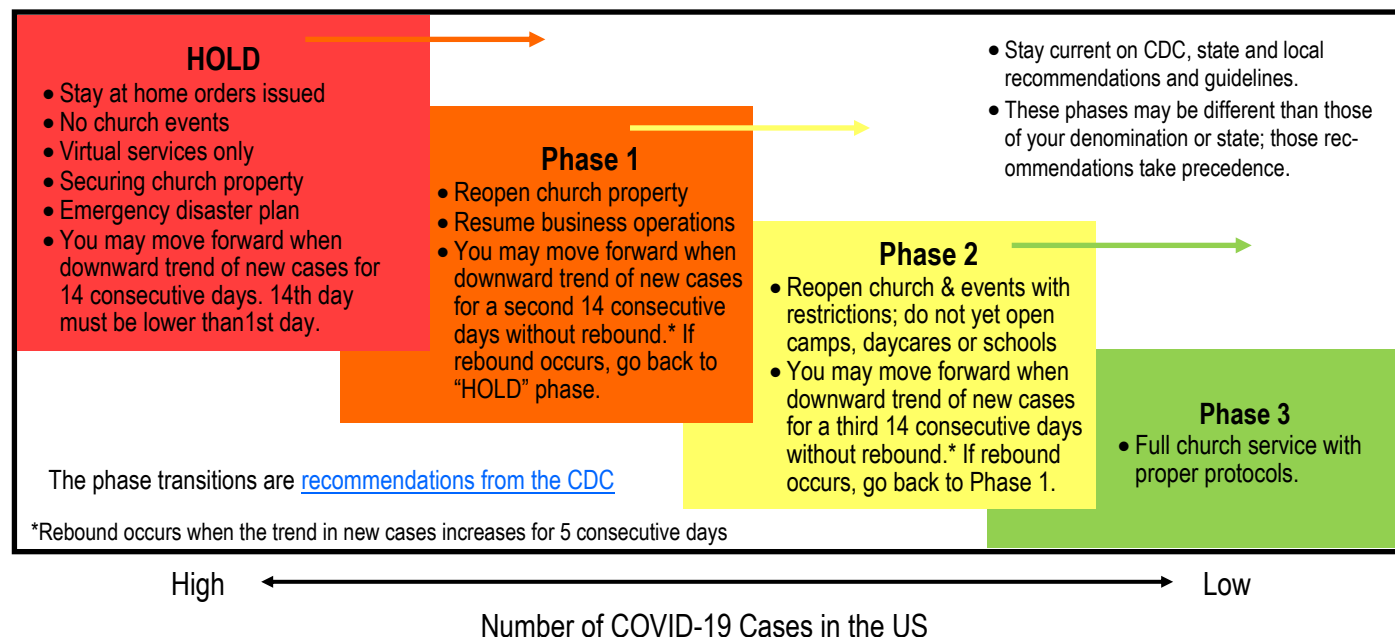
HOLD
- Stay at home orders issued
- No church events
- Virtual services only
- Securing church property
- Emergency disaster plan
- You may move forward when downward trend of new cases for 14 consecutive days. 14th day must be lower than1st day.

Phase 1
- Reopen church property
- Resume business operations
- You may move forward when downward trend of new cases for a second 14 consecutive days without rebound.* If rebound occurs, go back to "HOLD" phase.

Phase 2
- Reopen church & events with restrictions; do not yet open camps, daycares or schools
- You may move forward when downward trend of new cases for a third 14 consecutive days without rebound.* If rebound occurs, go back to Phase 1.

Phase 3
- Full church service with proper protocols.

- Stay current on CDC, state and local recommendations and guidelines.
- These phases may be different than those of your denomination or state; those recommendations take precedence.

The phase transitions are recommendations from the CDC

*Rebound occurs when the trend in new cases increases for 5 consecutive days

High Low

Number of COVID-19 Cases in the US